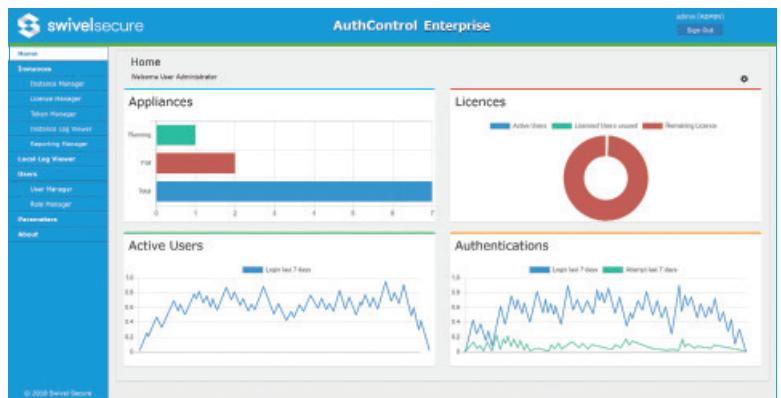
swivelsecure

AuthControl Enterprise

admin (ADMIN)

Sign Out

Home

Instances

Instance Manager

License Manager

Token Manager

Instance Log Viewer

Reporting Manager

Local Log Viewer

Users

User Manager

Role Manager

Parameters

About

© 2018 Swivel Secure

Home

Welcome User Administrator

Appliances

Running

Fail

Total

0 1 2 3 4 5 6 7

Licences

Active Users Licensed Users unused Remaining Licence

Active Users

Login last 7 days

1.0
0.8
0.6
0.4
0.2
0

Authentications

Login last 7 days Attempt last 7 days

1.0
0.8
0.6
0.4
0.2
0